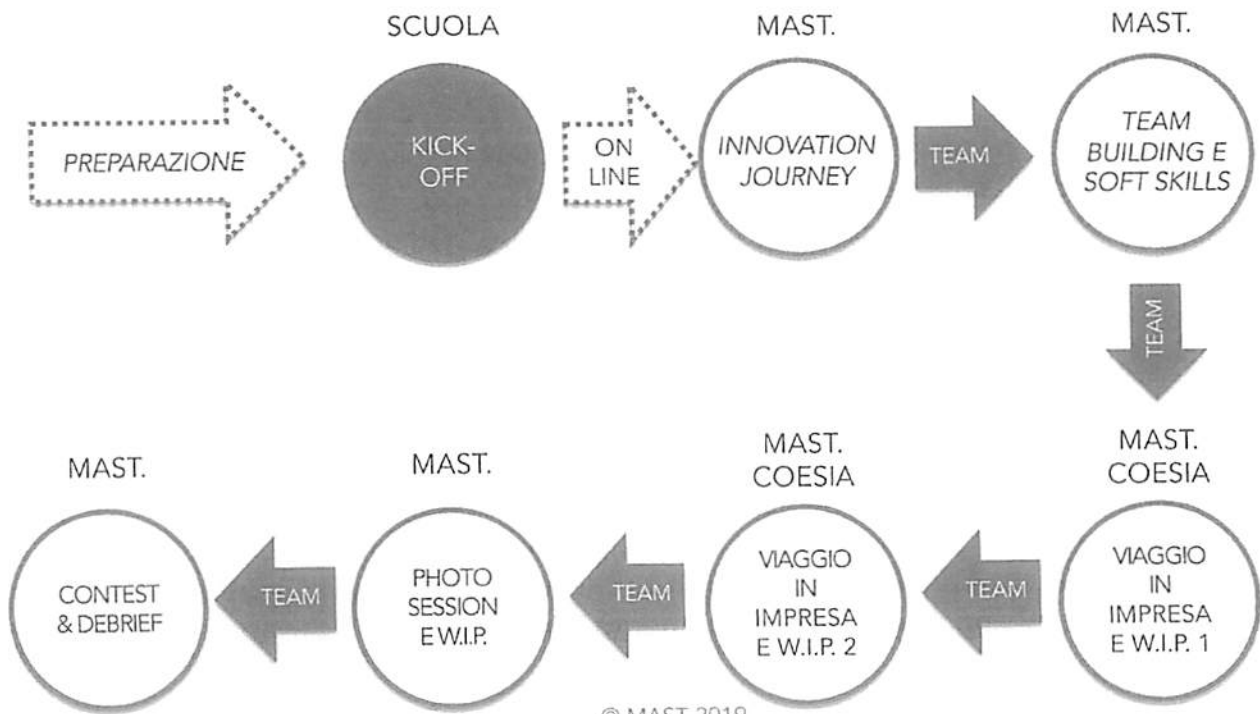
SCUOLA

MAST.

MAST.

PREPARAZIONE

KICK-OFF

ON LINE

INNOVATION JOURNEY

TEAM

TEAM BUILDING E SOFT SKILLS

TEAM

MAST. COESIA

VIAGGIO IN IMPRESA E W.I.P. 1

TEAM

MAST. COESIA

VIAGGIO IN IMPRESA E W.I.P. 2

TEAM

MAST.

PHOTO SESSION E W.I.P.

TEAM

MAST.

CONTEST & DEBRIEF

© MAST 2019